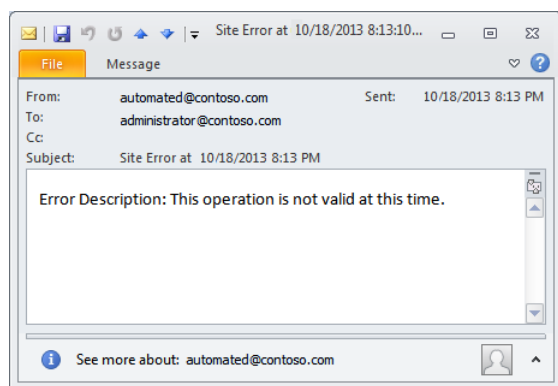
Site Error at 10/18/2013 8:13:10...

File

Message

From: automated@contoso.com

Sent: 10/18/2013 8:13 PM

To: administrator@contoso.com

Cc:

Subject: Site Error at 10/18/2013 8:13 PM

Error Description: This operation is not valid at this time.

See more about: automated@contoso.com